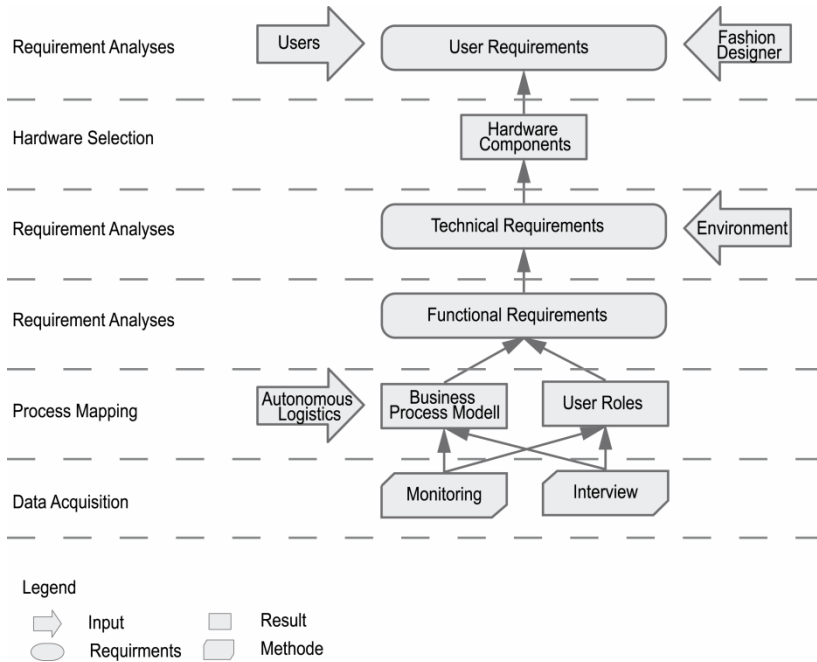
Requirement Analyses

Users

User Requirements

Fashion Designer

Hardware Selection

Hardware Components

Requirement Analyses

Technical Requirements

Environment

Requirement Analyses

Functional Requirements

Process Mapping

Autonomous Logistics

Business Process Modell

User Roles

Data Acquisition

Monitoring

Interview

Legend

Input

Requirments

Result

Methode